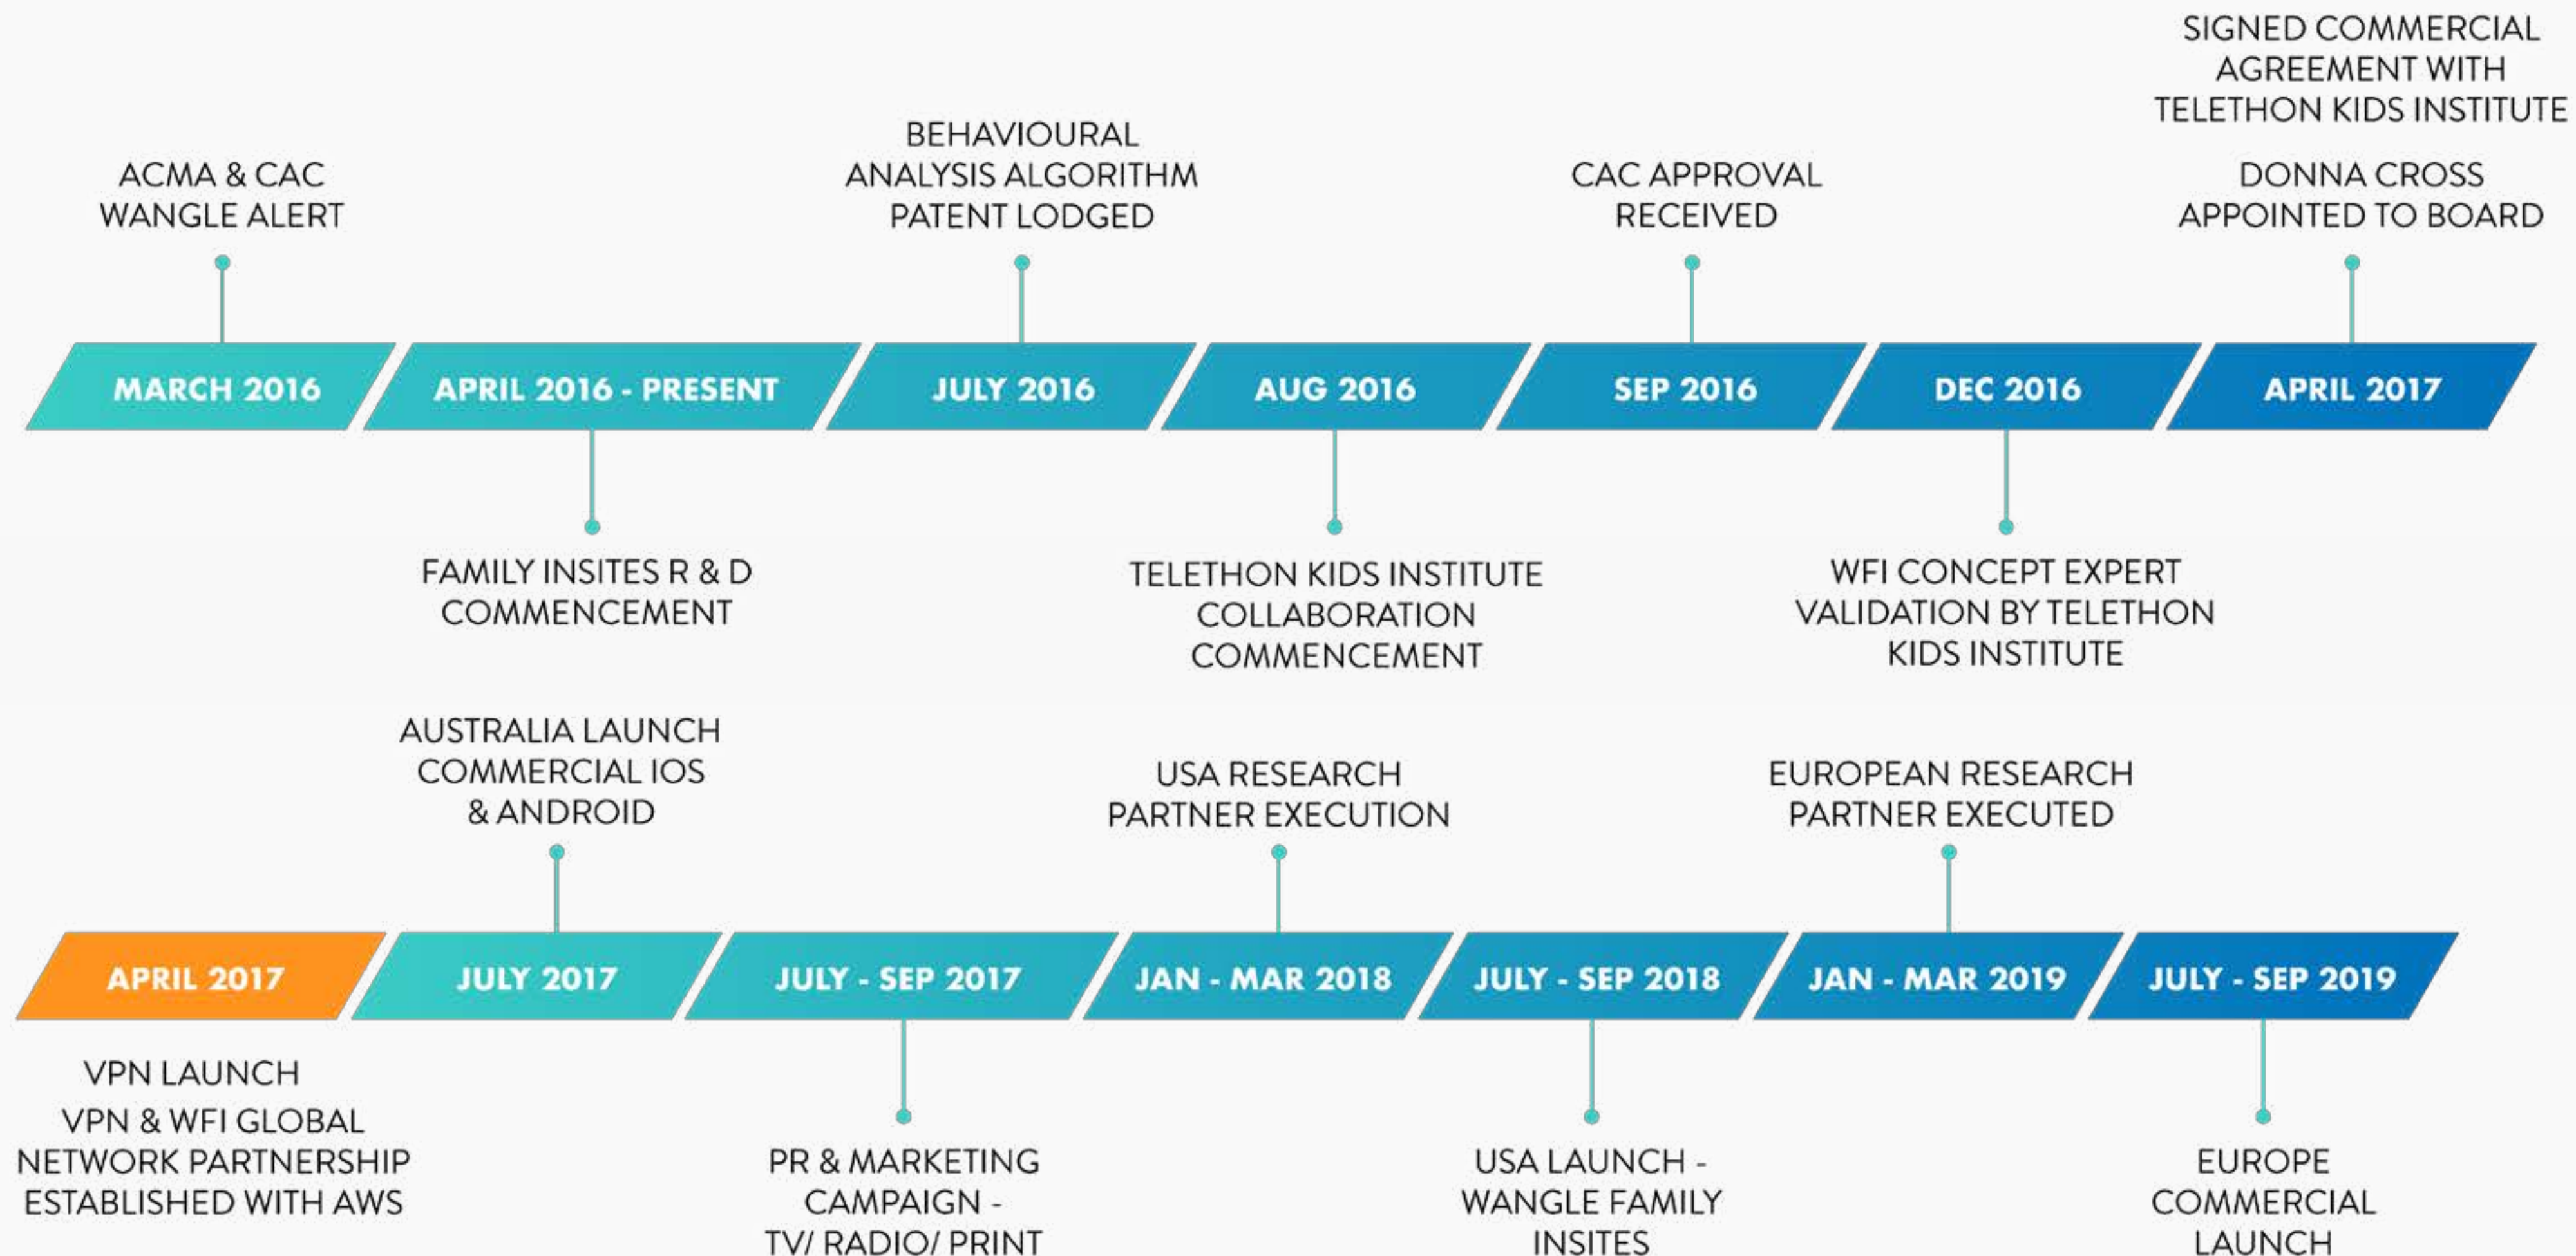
SIGNED COMMERCIAL AGREEMENT WITH TELETHON KIDS INSTITUTE

ACMA & CAC WANGLE ALERT

BEHAVIOURAL ANALYSIS ALGORITHM PATENT LODGED

CAC APPROVAL RECEIVED

DONNA CROSS APPOINTED TO BOARD

MARCH 2016

APRIL 2016 - PRESENT

JULY 2016

AUG 2016

SEP 2016

DEC 2016

APRIL 2017

FAMILY INSITES R & D COMMENCEMENT

TELETHON KIDS INSTITUTE COLLABORATION COMMENCEMENT

WFI CONCEPT EXPERT VALIDATION BY TELETHON KIDS INSTITUTE

AUSTRALIA LAUNCH COMMERCIAL IOS & ANDROID

USA RESEARCH PARTNER EXECUTION

EUROPEAN RESEARCH PARTNER EXECUTED

APRIL 2017

JULY 2017

JULY - SEP 2017

JAN - MAR 2018

JULY - SEP 2018

JAN - MAR 2019

JULY - SEP 2019

VPN LAUNCH

VPN & WFI GLOBAL NETWORK PARTNERSHIP ESTABLISHED WITH AWS

PR & MARKETING CAMPAIGN - TV/ RADIO/ PRINT

USA LAUNCH - WANGLE FAMILY INSITES

EUROPE COMMERCIAL LAUNCH